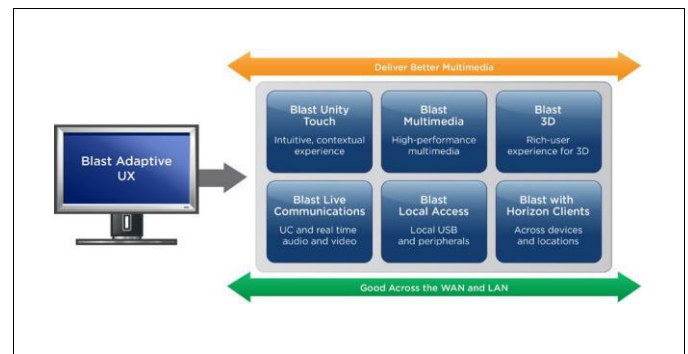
Deliver Better Multimedia

Blast Adaptive UX

Blast Unity Touch
Intuitive, contextual experience

Blast Multimedia
High-performance multimedia

Blast 3D
Rich-user experience for 3D

Blast Live Communications
UC and real time audio and video

Blast Local Access
Local USB and peripherals

Blast with Horizon Clients
Across devices and locations

Good Across the WAN and LAN